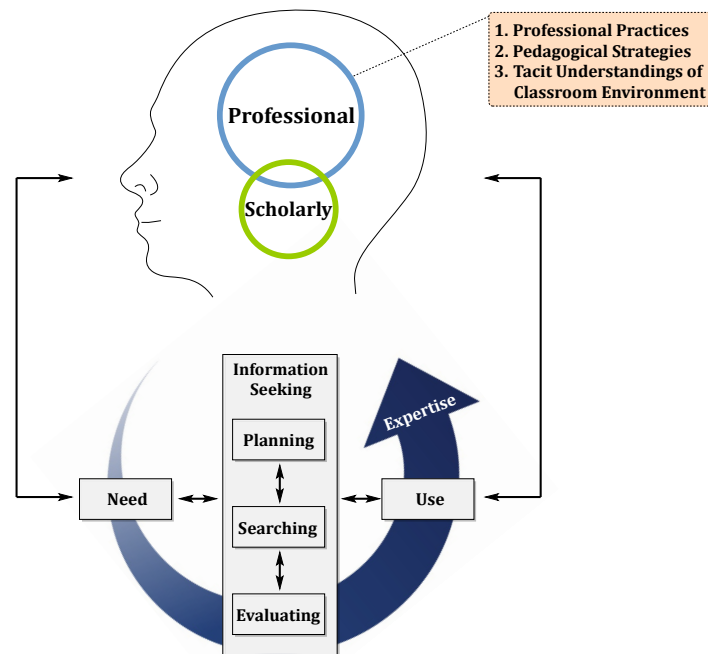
1. Professional Practices
2. Pedagogical Strategies
3. Tacit Understandings of Classroom Environment

Professional

Scholarly

Information Seeking

Planning

Searching

Evaluating

Need

Use

Expertise